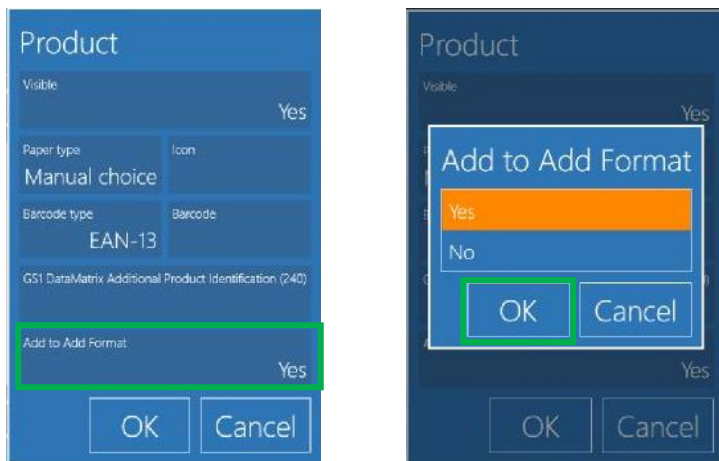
Product

Visible
Yes

Paper type
Manual choice

Icon

Barcode type
EAN-13

Barcode

GS1 DataMatrix Additional Product Identification (240)

Add to Add Format
Yes

OK Cancel

Product

Visible
Yes

Add to Add Format

Yes

No

OK Cancel

Yes

OK Cancel